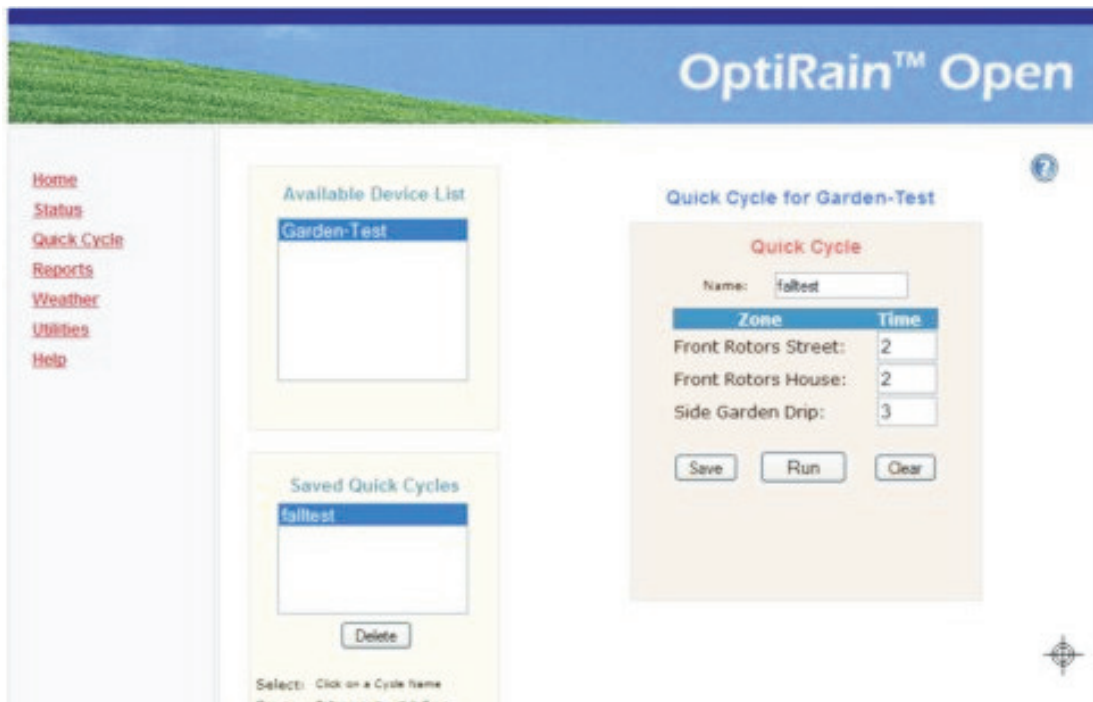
OptiRain™ Open

Home
Status
Quick Cycle
Reports
Weather
Utilities
Help

Available Device List
Garden-Test

Saved Quick Cycles
falltest

Delete

Select: Click on a Cycle Name

Quick Cycle for Garden-Test

Quick Cycle

Name: falltest

| Zone | Time |
|---|---|
| Front Rotors Street: | 2 |
| Front Rotors House: | 2 |
| Side Garden Drip: | 3 |

Save Run Clear